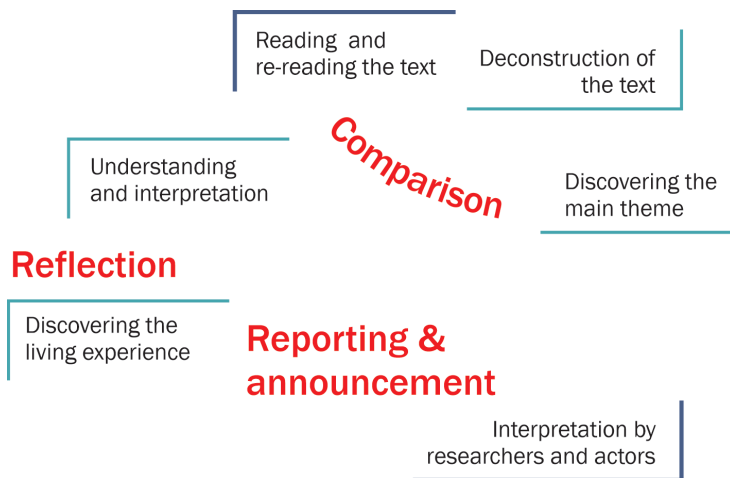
Reading and re-reading the text

Deconstruction of the text

Comparison

Understanding and interpretation

Discovering the main theme

Reflection

Discovering the living experience

Reporting & announcement

Interpretation by researchers and actors